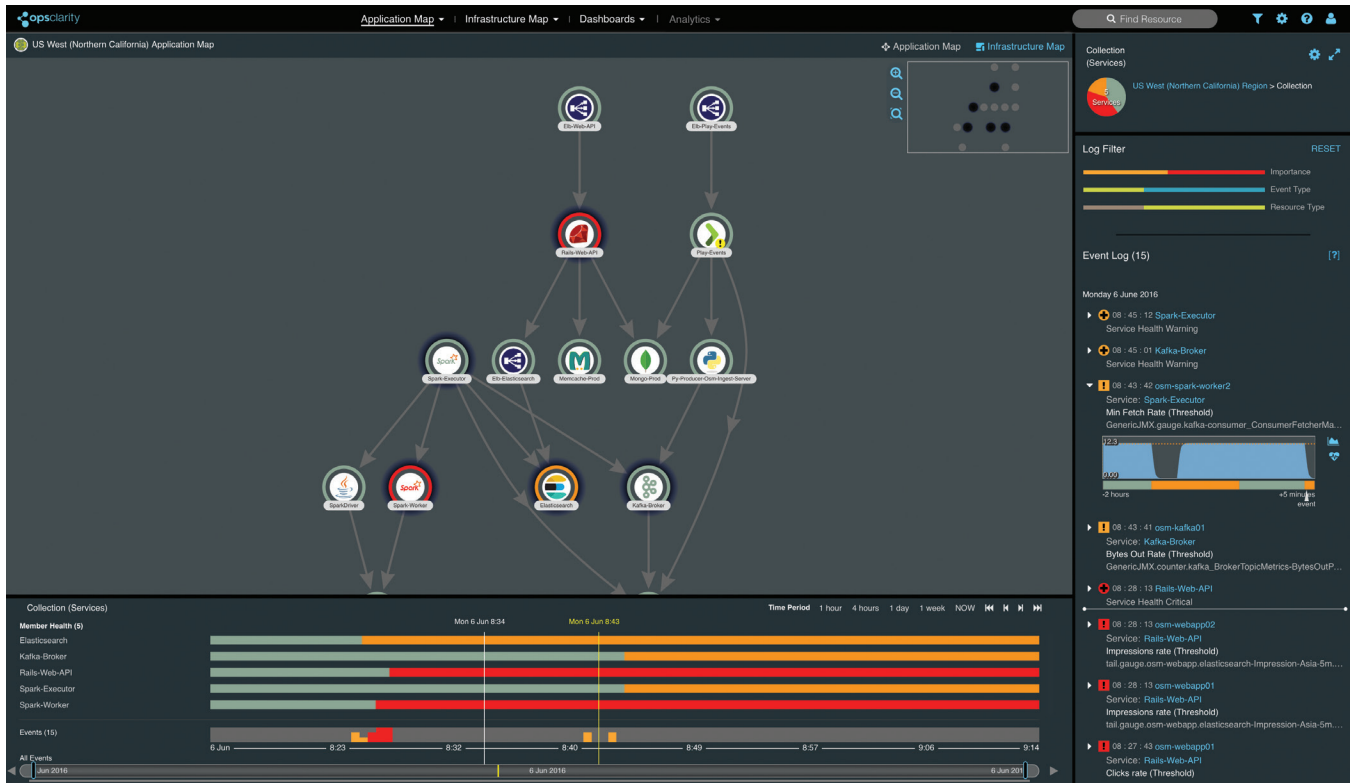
opsclarity

Application Map ▾ | Infrastructure Map ▾ | Dashboards ▾ | Analytics ▾

Find Resource

US West (Northern California) Application Map

Application Map

Infrastructure Map

Elb-Web-API

Elb-Play-Events

Rails-Web-API

Play-Events

Spark-Executor

Elb-Elasticsearch

Memcache-Prod

Mongo-Prod

Py-Producer-Osm-Ingest-Server

SparkDriver

Spark-Worker

Elasticsearch

Kafka-Broker

Collection (Services)

5 Services

US West (Northern California) Region > Collection

Log Filter

RESET

Importance

Event Type

Resource Type

Event Log (15)

[?]

Monday 6 June 2016

08 : 45 : 12 Spark-Executor
Service Health Warning

08 : 45 : 01 Kafka-Broker
Service Health Warning

08 : 43 : 42 osm-spark-worker2
Service: Spark-Executor
Min Fetch Rate (Threshold)
GenericJMX.gauge.kafka-consumer_ConsumerFetcherMa...

12.3

0.00

-2 hours

+5 minutes

event

08 : 43 : 41 osm-kafka01
Service: Kafka-Broker
Bytes Out Rate (Threshold)
GenericJMX.counter.kafka_BrokerTopicMetrics-BytesOutP...

08 : 28 : 13 Rails-Web-API
Service Health Critical

08 : 28 : 13 osm-webapp02
Service: Rails-Web-API
Impressions rate (Threshold)
tail.gauge.osm-webapp.elasticsearch-Impression-Asia-5m....

08 : 28 : 13 osm-webapp01
Service: Rails-Web-API
Impressions rate (Threshold)
tail.gauge.osm-webapp.elasticsearch-Impression-Asia-5m....

08 : 27 : 43 osm-webapp01
Service: Rails-Web-API
Clicks rate (Threshold)

Collection (Services)

Time Period 1 hour 4 hours 1 day 1 week NOW

Member Health (5)

Mon 6 Jun 8:34

Mon 6 Jun 8:43

Elasticsearch

Kafka-Broker

Rails-Web-API

Spark-Executor

Spark-Worker

Events (15)

6 Jun 8:23 8:32 8:40 8:49 8:57 9:06 9:14

All Events

Jun 2016

6 Jun 2016

6 Jun 201